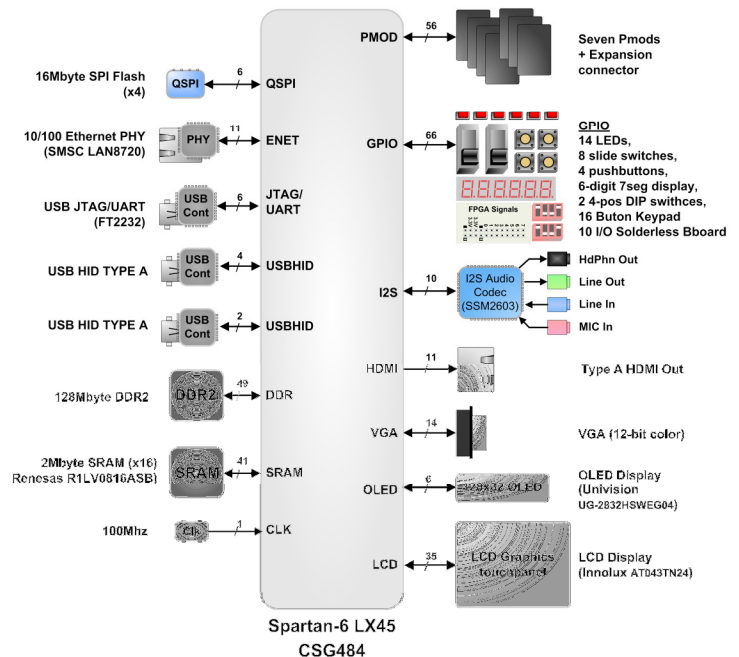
16Mbyte SPI Flash (x4)

QSPI

6

QSPI

10/100 Ethernet PHY (SMSC LAN8720)

PHY

11

ENET

USB JTAG/UART (FT2232)

USB Cont

6

JTAG/ UART

USB HID TYPE A

USB Cont

4

USBHID

USB HID TYPE A

USB Cont

2

USBHID

128Mbyte DDR2

DDR2

49

DDR

2Mbyte SRAM (x16) Renesas R1LV0816ASB

SRAM

41

SRAM

100Mhz

Clk

1

CLK

PMOD

56

Seven Pmods + Expansion connector

GPIO

66

GPIO
14 LEDs,
8 slide switches,
4 pushbuttons,
6-digit 7seg display,
2 4-pos DIP swithces,
16 Buton Keypad
10 I/O Solderless Bboard

FPGA Signals

I2S

10

I2S Audio Codec (SSM2603)

HdPhn Out

Line Out

Line In

MIC In

HDMI

11

Type A HDMI Out

VGA

14

VGA (12-bit color)

OLED

6

128x32 OLED

OLED Display (Univision UG-2832HSWEG04)

LCD

35

LCD Graphics touchpanel

LCD Display (Innolux AT043TN24)

Spartan-6 LX45
CSG484